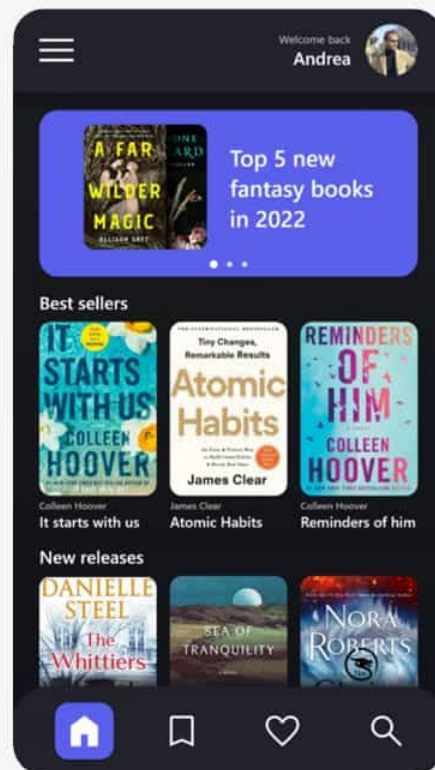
Welcome back
Andrea

A FAR WILDER MAGIC
ALLISON SAFT

ONE
ARD

Top 5 new fantasy books in 2022

Best sellers

IT STARTS WITH US
COLLEEN HOOVER

Tiny Changes, Remarkable Results
Atomic Habits
James Clear

REMINDERS OF HIM
COLLEEN HOOVER

Colleen Hoover
It starts with us

James Clear
Atomic Habits

Colleen Hoover
Reminders of him

New releases

DANIELLE STEEL
The Whittiers

SEA OF TRANQUILITY

NORA ROBERTS